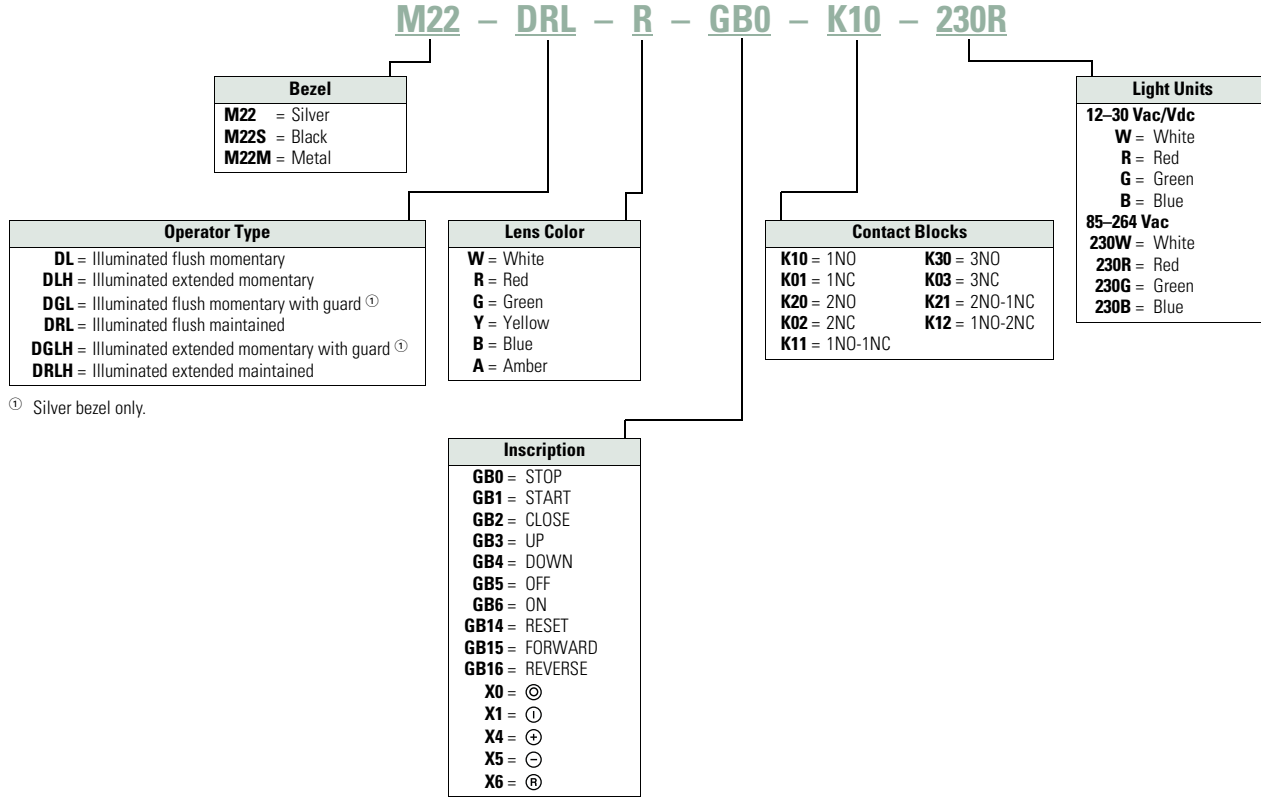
M22 – DRL – R – GB0 – K10 – 230R

| Bezel |
|---|
| **M22** = Silver |
| **M22S** = Black |
| **M22M** = Metal |

| Operator Type |
|---|
| **DL** = Illuminated flush momentary |
| **DLH** = Illuminated extended momentary |
| **DGL** = Illuminated flush momentary with guard ① |
| **DRL** = Illuminated flush maintained |
| **DGLH** = Illuminated extended momentary with guard ① |
| **DRLH** = Illuminated extended maintained |

① Silver bezel only.

| Lens Color |
|---|
| **W** = White |
| **R** = Red |
| **G** = Green |
| **Y** = Yellow |
| **B** = Blue |
| **A** = Amber |

| Inscription |
|---|
| **GB0** = STOP |
| **GB1** = START |
| **GB2** = CLOSE |
| **GB3** = UP |
| **GB4** = DOWN |
| **GB5** = OFF |
| **GB6** = ON |
| **GB14** = RESET |
| **GB15** = FORWARD |
| **GB16** = REVERSE |
| **X0** = ◎ |
| **X1** = ⦶ |
| **X4** = ⊕ |
| **X5** = ⊖ |
| **X6** = ® |

| Contact Blocks | |
|---|---|
| **K10** = 1NO | **K30** = 3NO |
| **K01** = 1NC | **K03** = 3NC |
| **K20** = 2NO | **K21** = 2NO-1NC |
| **K02** = 2NC | **K12** = 1NO-2NC |
| **K11** = 1NO-1NC | |

| Light Units |
|---|
| **12–30 Vac/Vdc** |
| **W** = White |
| **R** = Red |
| **G** = Green |
| **B** = Blue |
| **85–264 Vac** |
| **230W** = White |
| **230R** = Red |
| **230G** = Green |
| **230B** = Blue |